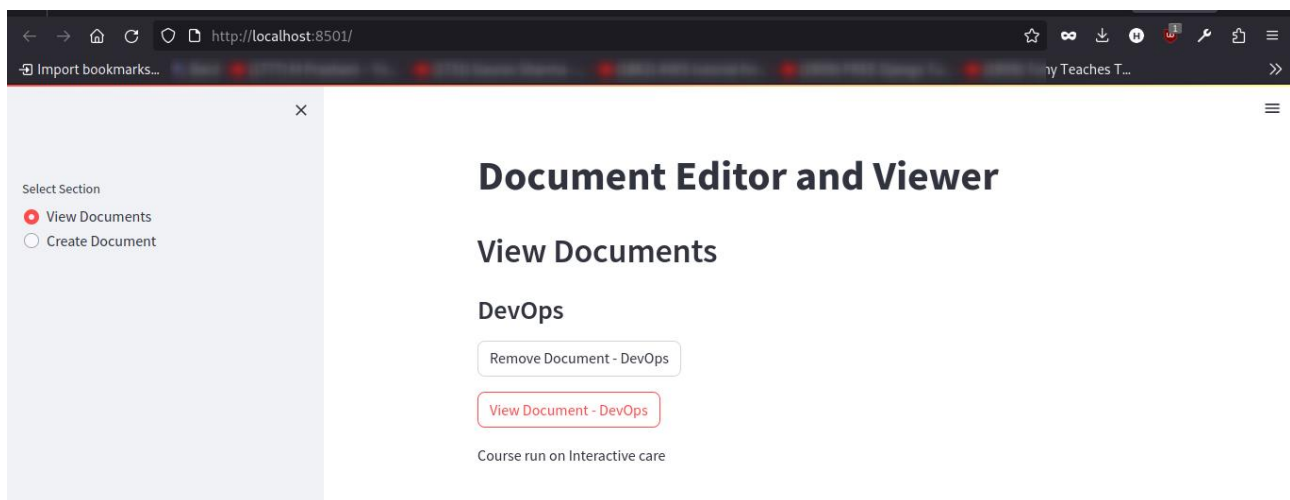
http://localhost:8501/

Import bookmarks... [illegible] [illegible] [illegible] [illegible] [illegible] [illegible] ny Teaches T...

×

Select Section

View Documents

Create Document

# Document Editor and Viewer

## View Documents

### DevOps

Remove Document - DevOps

View Document - DevOps

Course run on Interactive care